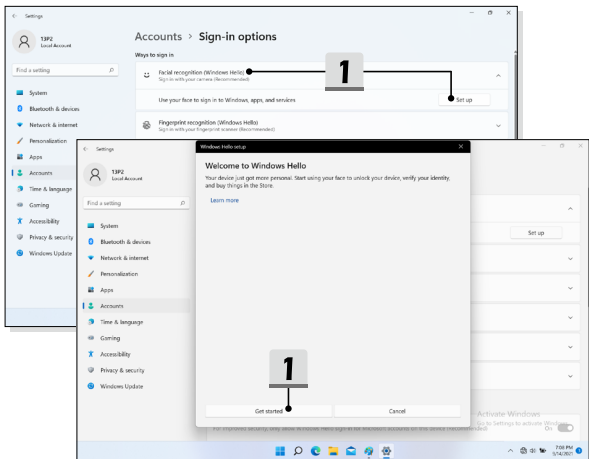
Settings

13P2
Local Account

Find a setting

System
Bluetooth & devices
Network & internet
Personalization
Apps
Accounts
Time & language
Gaming
Accessibility
Privacy & security
Windows Update

Accounts > Sign-in options

Ways to sign in

Facial recognition (Windows Hello)
Sign in with your camera (Recommended)

1

Use your face to sign in to Windows, apps, and services

Set up

Fingerprint recognition (Windows Hello)
Sign in with your fingerprint scanner (Recommended)

Settings

13P2
Local Account

Find a setting

System
Bluetooth & devices
Network & internet
Personalization
Apps
Accounts
Time & language
Gaming
Accessibility
Privacy & security
Windows Update

Windows Hello setup

Welcome to Windows Hello

Your device just got more personal. Start using your face to unlock your device, verify your identity, and buy things in the Store.

Learn more

Set up

1

Get started

Cancel

Activate Windows
Go to Settings to activate Windows.

On

7:08 PM
5/14/2021